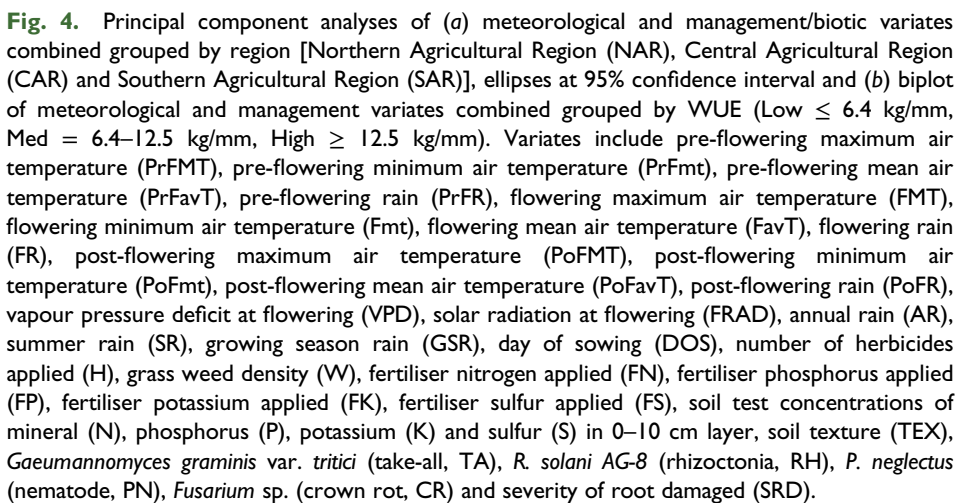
**Fig. 4.** Principal component analyses of (*a*) meteorological and management/biotic variates combined grouped by region [Northern Agricultural Region (NAR), Central Agricultural Region (CAR) and Southern Agricultural Region (SAR)], ellipses at 95% confidence interval and (*b*) biplot of meteorological and management variates combined grouped by WUE (Low $\leq$ 6.4 kg/mm, Med = 6.4–12.5 kg/mm, High $\geq$ 12.5 kg/mm). Variates include pre-flowering maximum air temperature (PrFMT), pre-flowering minimum air temperature (PrFmt), pre-flowering mean air temperature (PrFavT), pre-flowering rain (PrFR), flowering maximum air temperature (FMT), flowering minimum air temperature (Fmt), flowering mean air temperature (FavT), flowering rain (FR), post-flowering maximum air temperature (PoFMT), post-flowering minimum air temperature (PoFmt), post-flowering mean air temperature (PoFavT), post-flowering rain (PoFR), vapour pressure deficit at flowering (VPD), solar radiation at flowering (FRAD), annual rain (AR), summer rain (SR), growing season rain (GSR), day of sowing (DOS), number of herbicides applied (H), grass weed density (W), fertiliser nitrogen applied (FN), fertiliser phosphorus applied (FP), fertiliser potassium applied (FK), fertiliser sulfur applied (FS), soil test concentrations of mineral (N), phosphorus (P), potassium (K) and sulfur (S) in 0–10 cm layer, soil texture (TEX), *Gaeumannomyces graminis* var. *tritici* (take-all, TA), *R. solani AG-8* (rhizoctonia, RH), *P. neglectus* (nematode, PN), *Fusarium* sp. (crown rot, CR) and severity of root damaged (SRD).